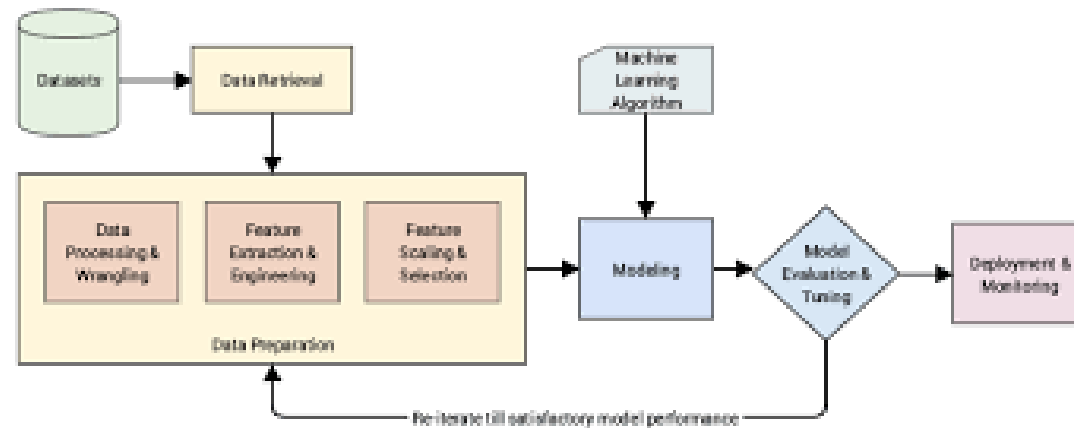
Datasets

Data Retrieval

Machine Learning Algorithm

Data Processing & Wrangling

Feature Extraction & Engineering

Feature Scaling & Selection

Data Preparation

Modeling

Model Evaluation & Tuning

Deployment & Monitoring

Re-iterate till satisfactory model performance